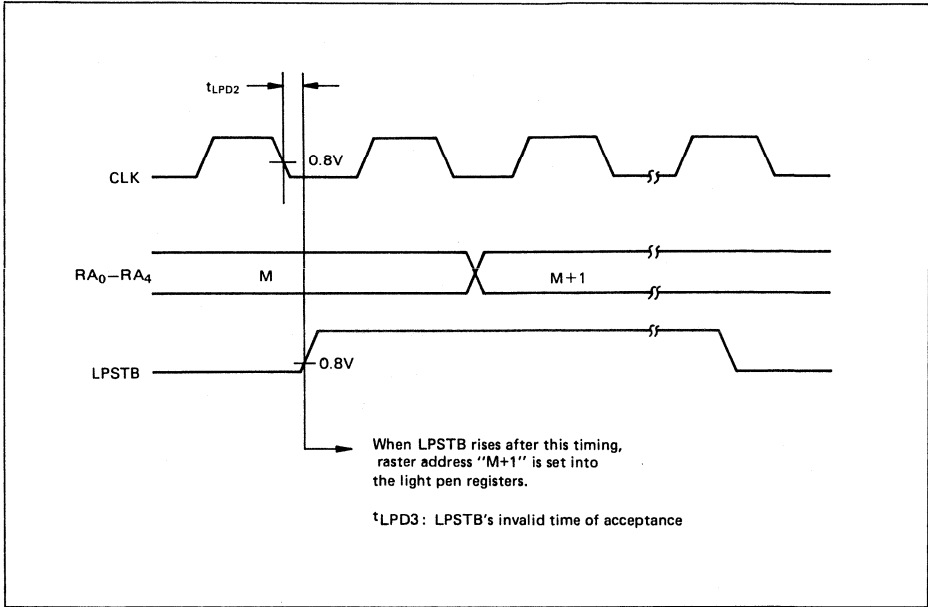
$t_{LPD2}$

CLK

0.8V

$RA_0$–$RA_4$

M

M+1

LPSTB

0.8V

When LPSTB rises after this timing, raster address "M+1" is set into the light pen registers.

$t_{LPD3}$: LPSTB's invalid time of acceptance